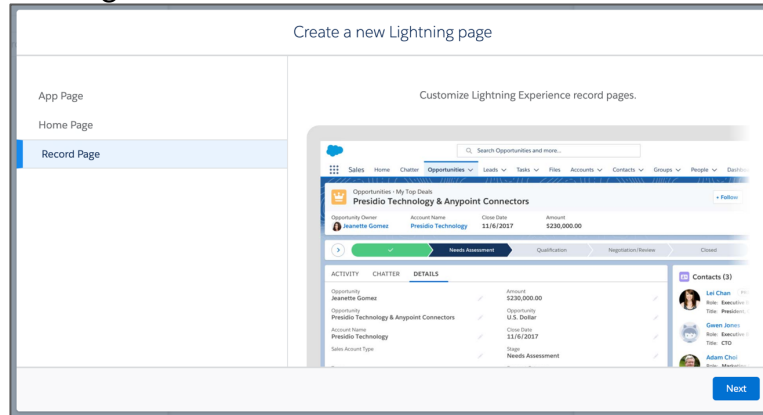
Create a new Lightning page

App Page

Home Page

Record Page

Customize Lightning Experience record pages.

Search Opportunities and more...

Sales Home Chatter Opportunities Leads Tasks Files Accounts Contacts Groups People Dashb

Opportunities - My Top Deals
Presidio Technology & Anypoint Connectors

+ Follow

Opportunity Owner
Jeanette Gomez

Account Name
Presidio Technology

Close Date
11/6/2017

Amount
$230,000.00

Needs Assessment

Qualification

Negotiation/Review

Closed

ACTIVITY CHATTER DETAILS

Opportunity
Jeanette Gomez

Amount
$230,000.00

Opportunity
Presidio Technology & Anypoint Connectors

Opportunity
U.S. Dollar

Account Name
Presidio Technology

Close Date
11/6/2017

Sales Account Type

Stage
Needs Assessment

Contacts (3)

Lei Chan
Role: Executive
Title: President

Gwen Jones
Role: Executive
Title: CTO

Adam Choi
Role: Marketing

Next